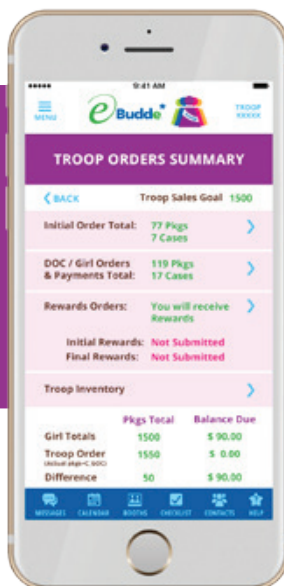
••••• 9:41 AM

MENU

eBudde

TROOP XXXXX

TROOP ORDERS SUMMARY

< BACK

Troop Sales Goal 1500

Initial Order Total: 77 Pkgs 7 Cases

DOC / Girl Orders & Payments Total: 119 Pkgs 17 Cases

Rewards Orders: You will receive Rewards

Initial Rewards: Not Submitted

Final Rewards: Not Submitted

Troop Inventory

| | Pkgs Total | Balance Due |
|---|---|---|
| Girl Totals | 1500 | \$ 90.00 |
| Troop Order (Actual pkgs+C DOC) | 1550 | \$ 0.00 |
| Difference | 50 | \$ 90.00 |

MESSAGES CALENDAR BOOTHS CHECKLIST CONTACTS HELP